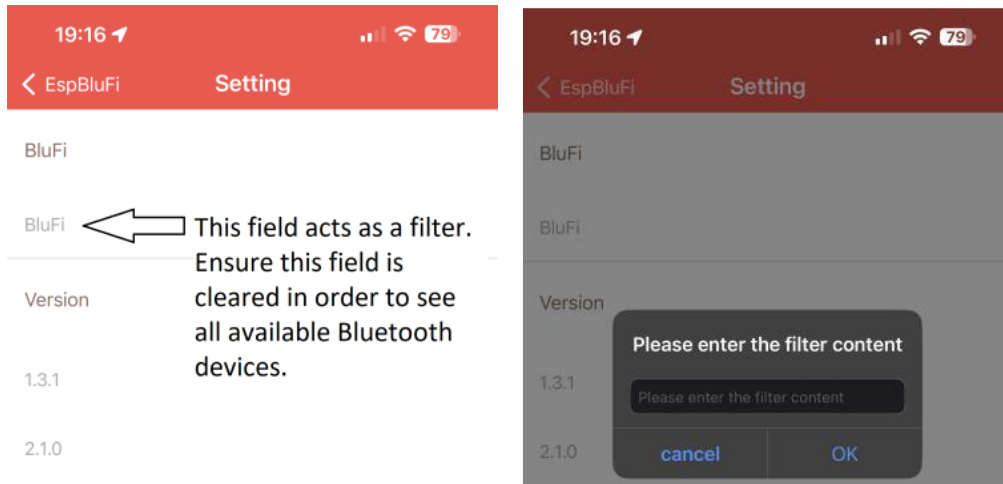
19:16 79

EspBluFi Setting

BluFi

BluFi

This field acts as a filter. Ensure this field is cleared in order to see all available Bluetooth devices.

Version

1.3.1

2.1.0

19:16 79

EspBluFi Setting

BluFi

BluFi

Version

Please enter the filter content

Please enter the filter content

cancel OK

1.3.1

2.1.0